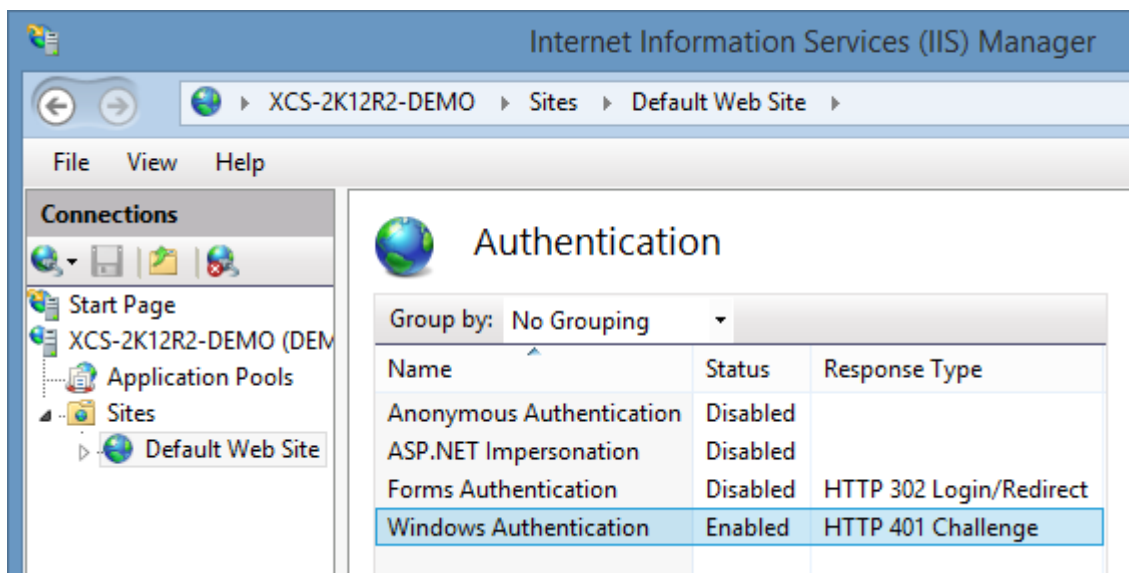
Internet Information Services (IIS) Manager

XCS-2K12R2-DEMO ▸ Sites ▸ Default Web Site ▸

File View Help

Connections

Start Page
XCS-2K12R2-DEMO (DEM
Application Pools
Sites
Default Web Site

Authentication

Group by: No Grouping

| Name | Status | Response Type |
|---|---|---|
| Anonymous Authentication | Disabled | |
| ASP.NET Impersonation | Disabled | |
| Forms Authentication | Disabled | HTTP 302 Login/Redirect |
| Windows Authentication | Enabled | HTTP 401 Challenge |